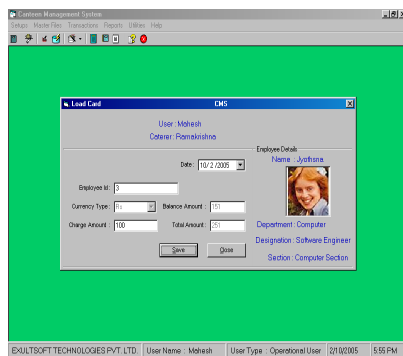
Canteen Management System
Setups Master Files Transactions Reports Utilities Help

Load Card
CMS

User : Mahesh
Caterer : Ramakrishna

Employee Details
Name : Jyothsna

Date : 10/ 2 /2005

Employee Id : 3

Currency Type : Rs

Balance Amount : 151

Charge Amount : 100

Total Amount : 251

Save
Close

Department : Computer
Designation : Software Engineer
Section : Computer Section

EXULTSOFT TECHNOLOGIES PVT. LTD. | User Name : Mahesh | User Type : Operational User | 2/10/2005 | 5:55 PM